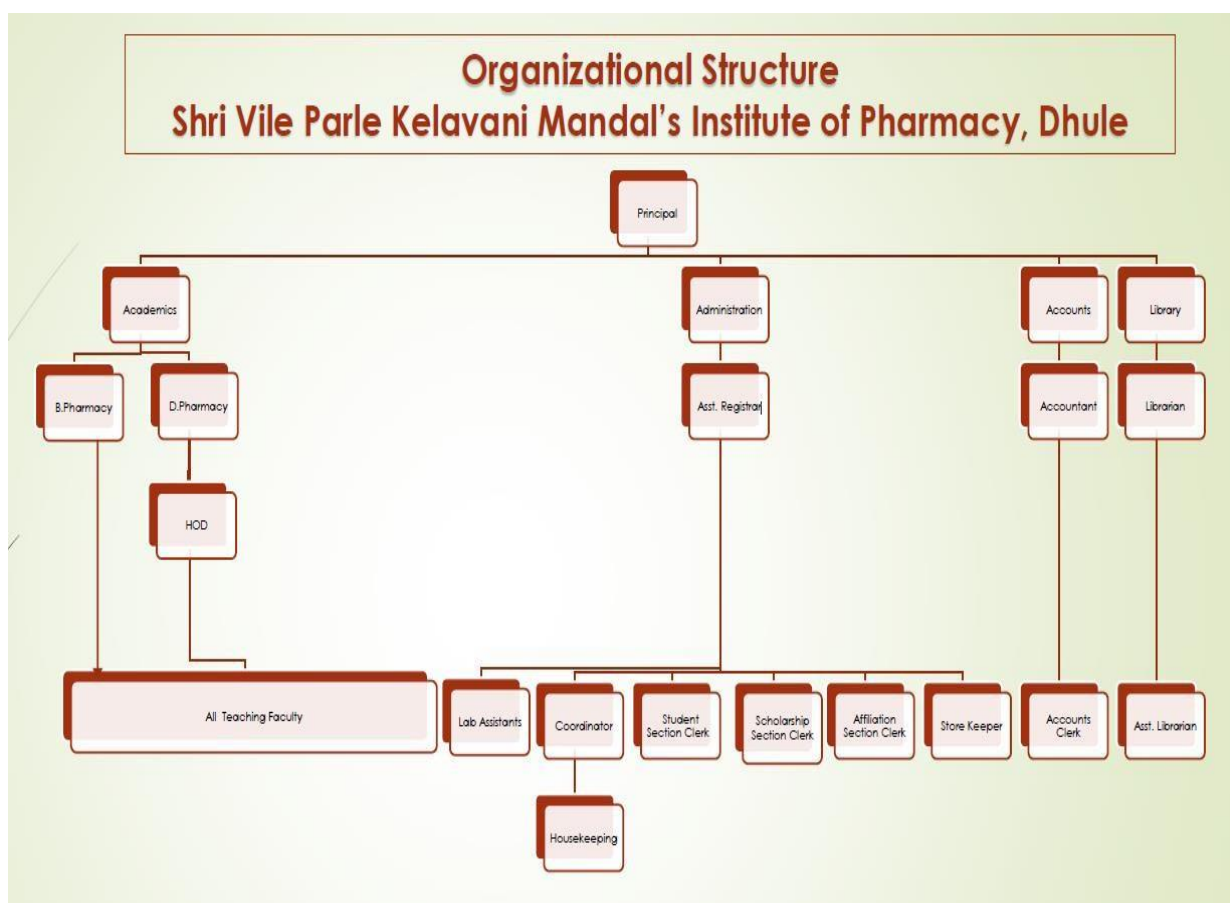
Organizational Structure
Shri Vile Parle Kelavani Mandal's Institute of Pharmacy, Dhule

Principal

Academics

Administration

Accounts

Library

B.Pharmacy

D.Pharmacy

Asst. Registrar

Accountant

Librarian

HOD

All Teaching Faculty

Lab Assistants

Coordinator

Student Section Clerk

Scholarship Section Clerk

Affiliation Section Clerk

Store Keeper

Accounts Clerk

Asst. Librarian

Housekeeping